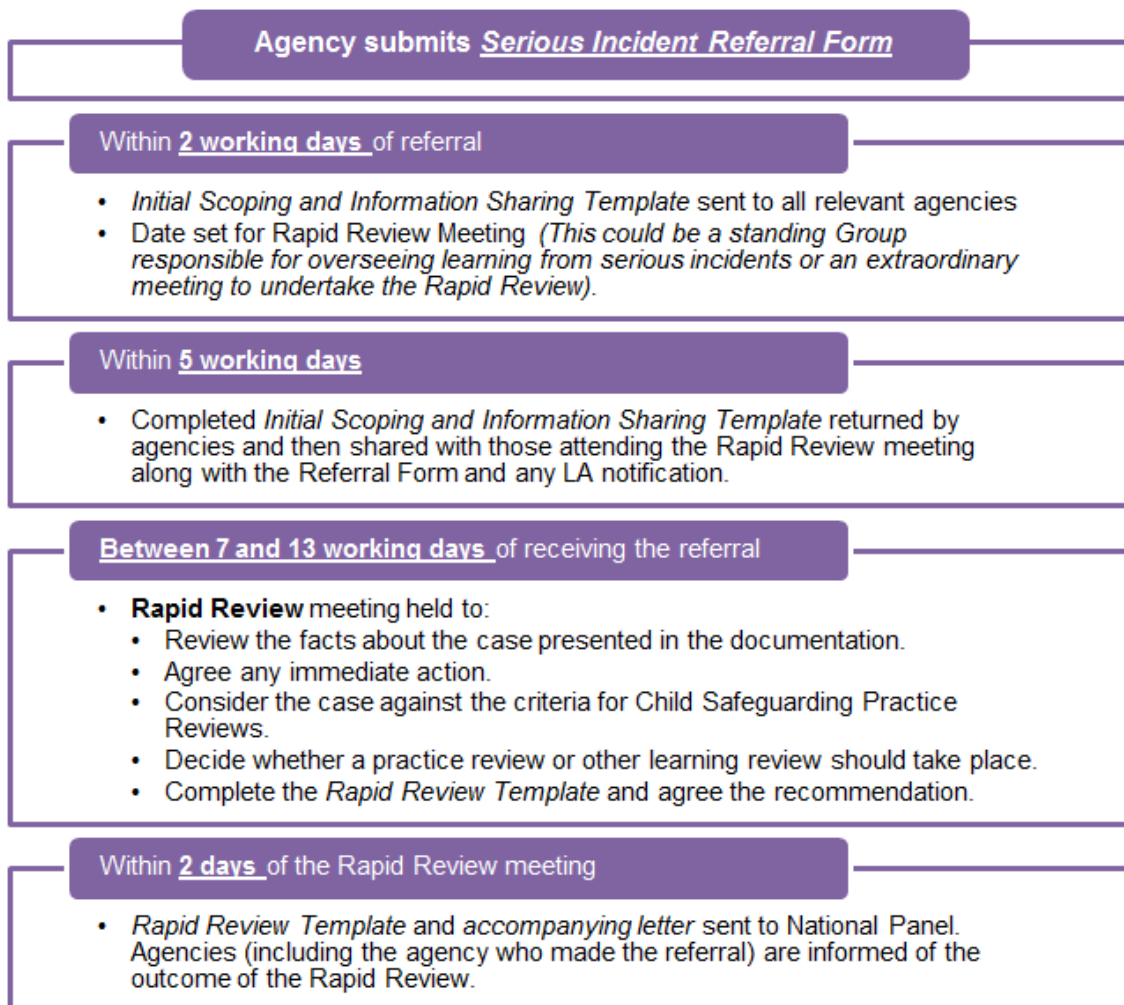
Agency submits *Serious Incident Referral Form*

Within **2 working days** of referral

- *Initial Scoping and Information Sharing Template* sent to all relevant agencies
- Date set for Rapid Review Meeting *(This could be a standing Group responsible for overseeing learning from serious incidents or an extraordinary meeting to undertake the Rapid Review).*

Within **5 working days**

- Completed *Initial Scoping and Information Sharing Template* returned by agencies and then shared with those attending the Rapid Review meeting along with the Referral Form and any LA notification.

**Between 7 and 13 working days** of receiving the referral

- **Rapid Review** meeting held to:
  - Review the facts about the case presented in the documentation.
  - Agree any immediate action.
  - Consider the case against the criteria for Child Safeguarding Practice Reviews.
  - Decide whether a practice review or other learning review should take place.
  - Complete the *Rapid Review Template* and agree the recommendation.

Within **2 days** of the Rapid Review meeting

- *Rapid Review Template* and *accompanying letter* sent to National Panel. Agencies (including the agency who made the referral) are informed of the outcome of the Rapid Review.